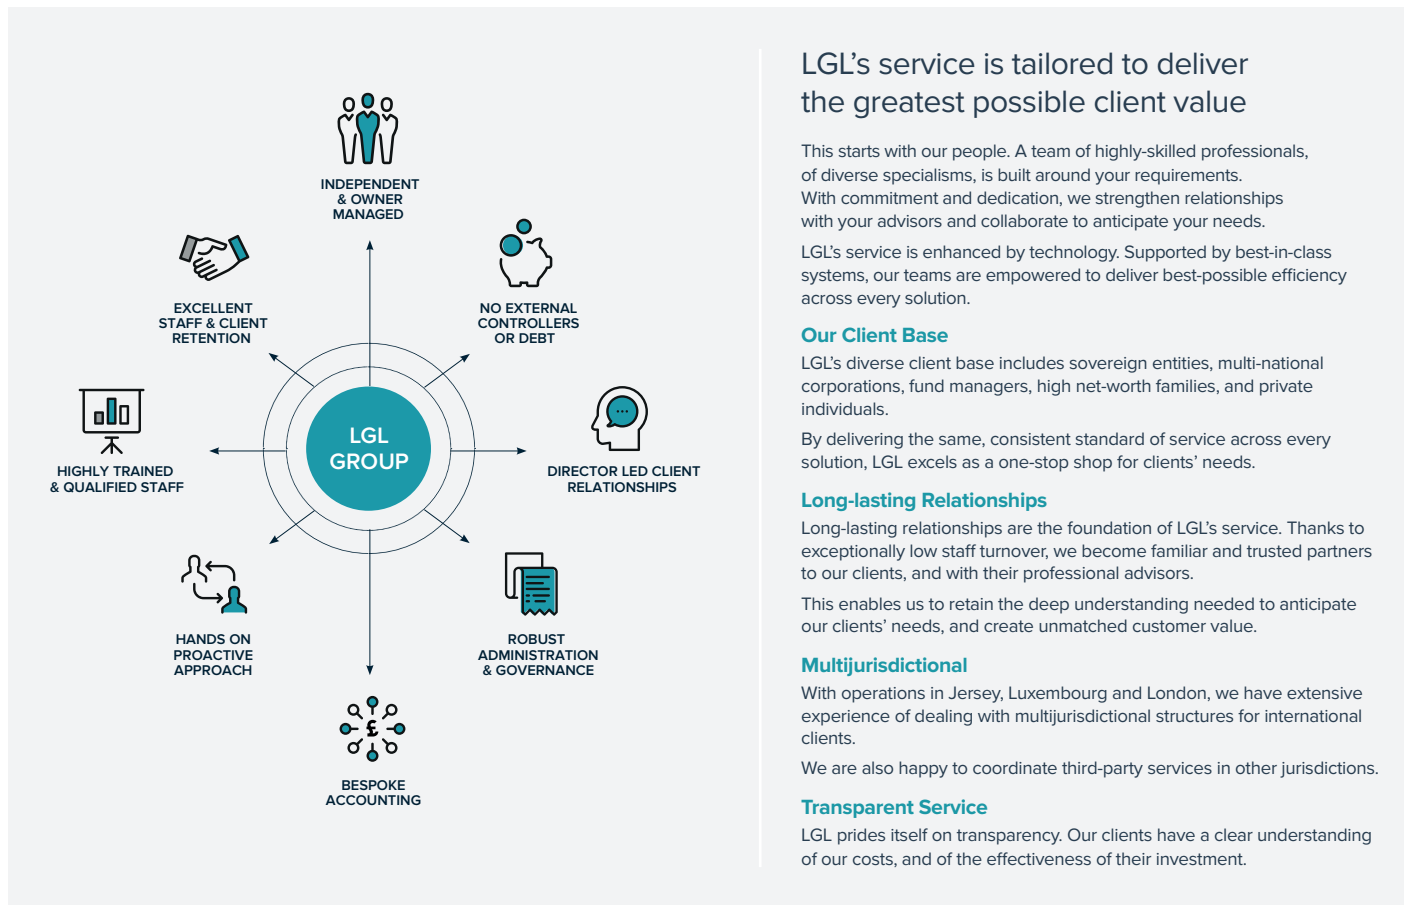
INDEPENDENT & OWNER MANAGED

EXCELLENT STAFF & CLIENT RETENTION

NO EXTERNAL CONTROLLERS OR DEBT

HIGHLY TRAINED & QUALIFIED STAFF

LGL GROUP

DIRECTOR LED CLIENT RELATIONSHIPS

HANDS ON PROACTIVE APPROACH

ROBUST ADMINISTRATION & GOVERNANCE

£

BESPOKE ACCOUNTING

LGL's service is tailored to deliver the greatest possible client value

This starts with our people. A team of highly-skilled professionals, of diverse specialisms, is built around your requirements. With commitment and dedication, we strengthen relationships with your advisors and collaborate to anticipate your needs.

LGL's service is enhanced by technology. Supported by best-in-class systems, our teams are empowered to deliver best-possible efficiency across every solution.

Our Client Base

LGL's diverse client base includes sovereign entities, multi-national corporations, fund managers, high net-worth families, and private individuals.

By delivering the same, consistent standard of service across every solution, LGL excels as a one-stop shop for clients' needs.

Long-lasting Relationships

Long-lasting relationships are the foundation of LGL's service. Thanks to exceptionally low staff turnover, we become familiar and trusted partners to our clients, and with their professional advisors.

This enables us to retain the deep understanding needed to anticipate our clients' needs, and create unmatched customer value.

Multijurisdictional

With operations in Jersey, Luxembourg and London, we have extensive experience of dealing with multijurisdictional structures for international clients.

We are also happy to coordinate third-party services in other jurisdictions.

Transparent Service

LGL prides itself on transparency. Our clients have a clear understanding of our costs, and of the effectiveness of their investment.